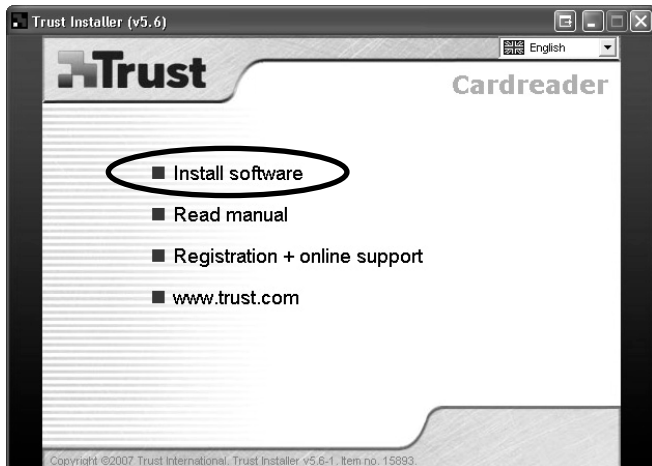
Trust Installer (v5.6)

English

Trust

Cardreader

Install software

Read manual

Registration + online support

www.trust.com

Copyright ©2007 Trust International. Trust Installer v5.6-1. Item no. 15893.